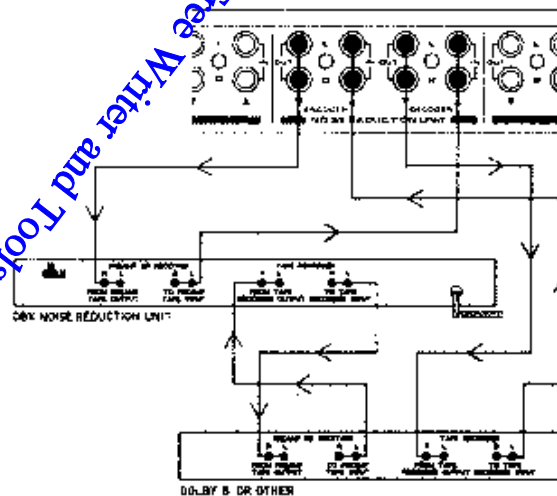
ee Writer and Tools

NOISE REDUCTION UNIT

dbx

FROM PREAMP TAPE OUTPUT

TO PREAMP TAPE INPUT

FROM TAPE RECORDER OUTPUT

TO TAPE RECORDER INPUT

DBX NOISE REDUCTION UNIT

FROM PREAMP TAPE OUTPUT

TO PREAMP TAPE INPUT

FROM TAPE RECORDER OUTPUT

TO TAPE RECORDER INPUT

DOLBY B OR OTHER